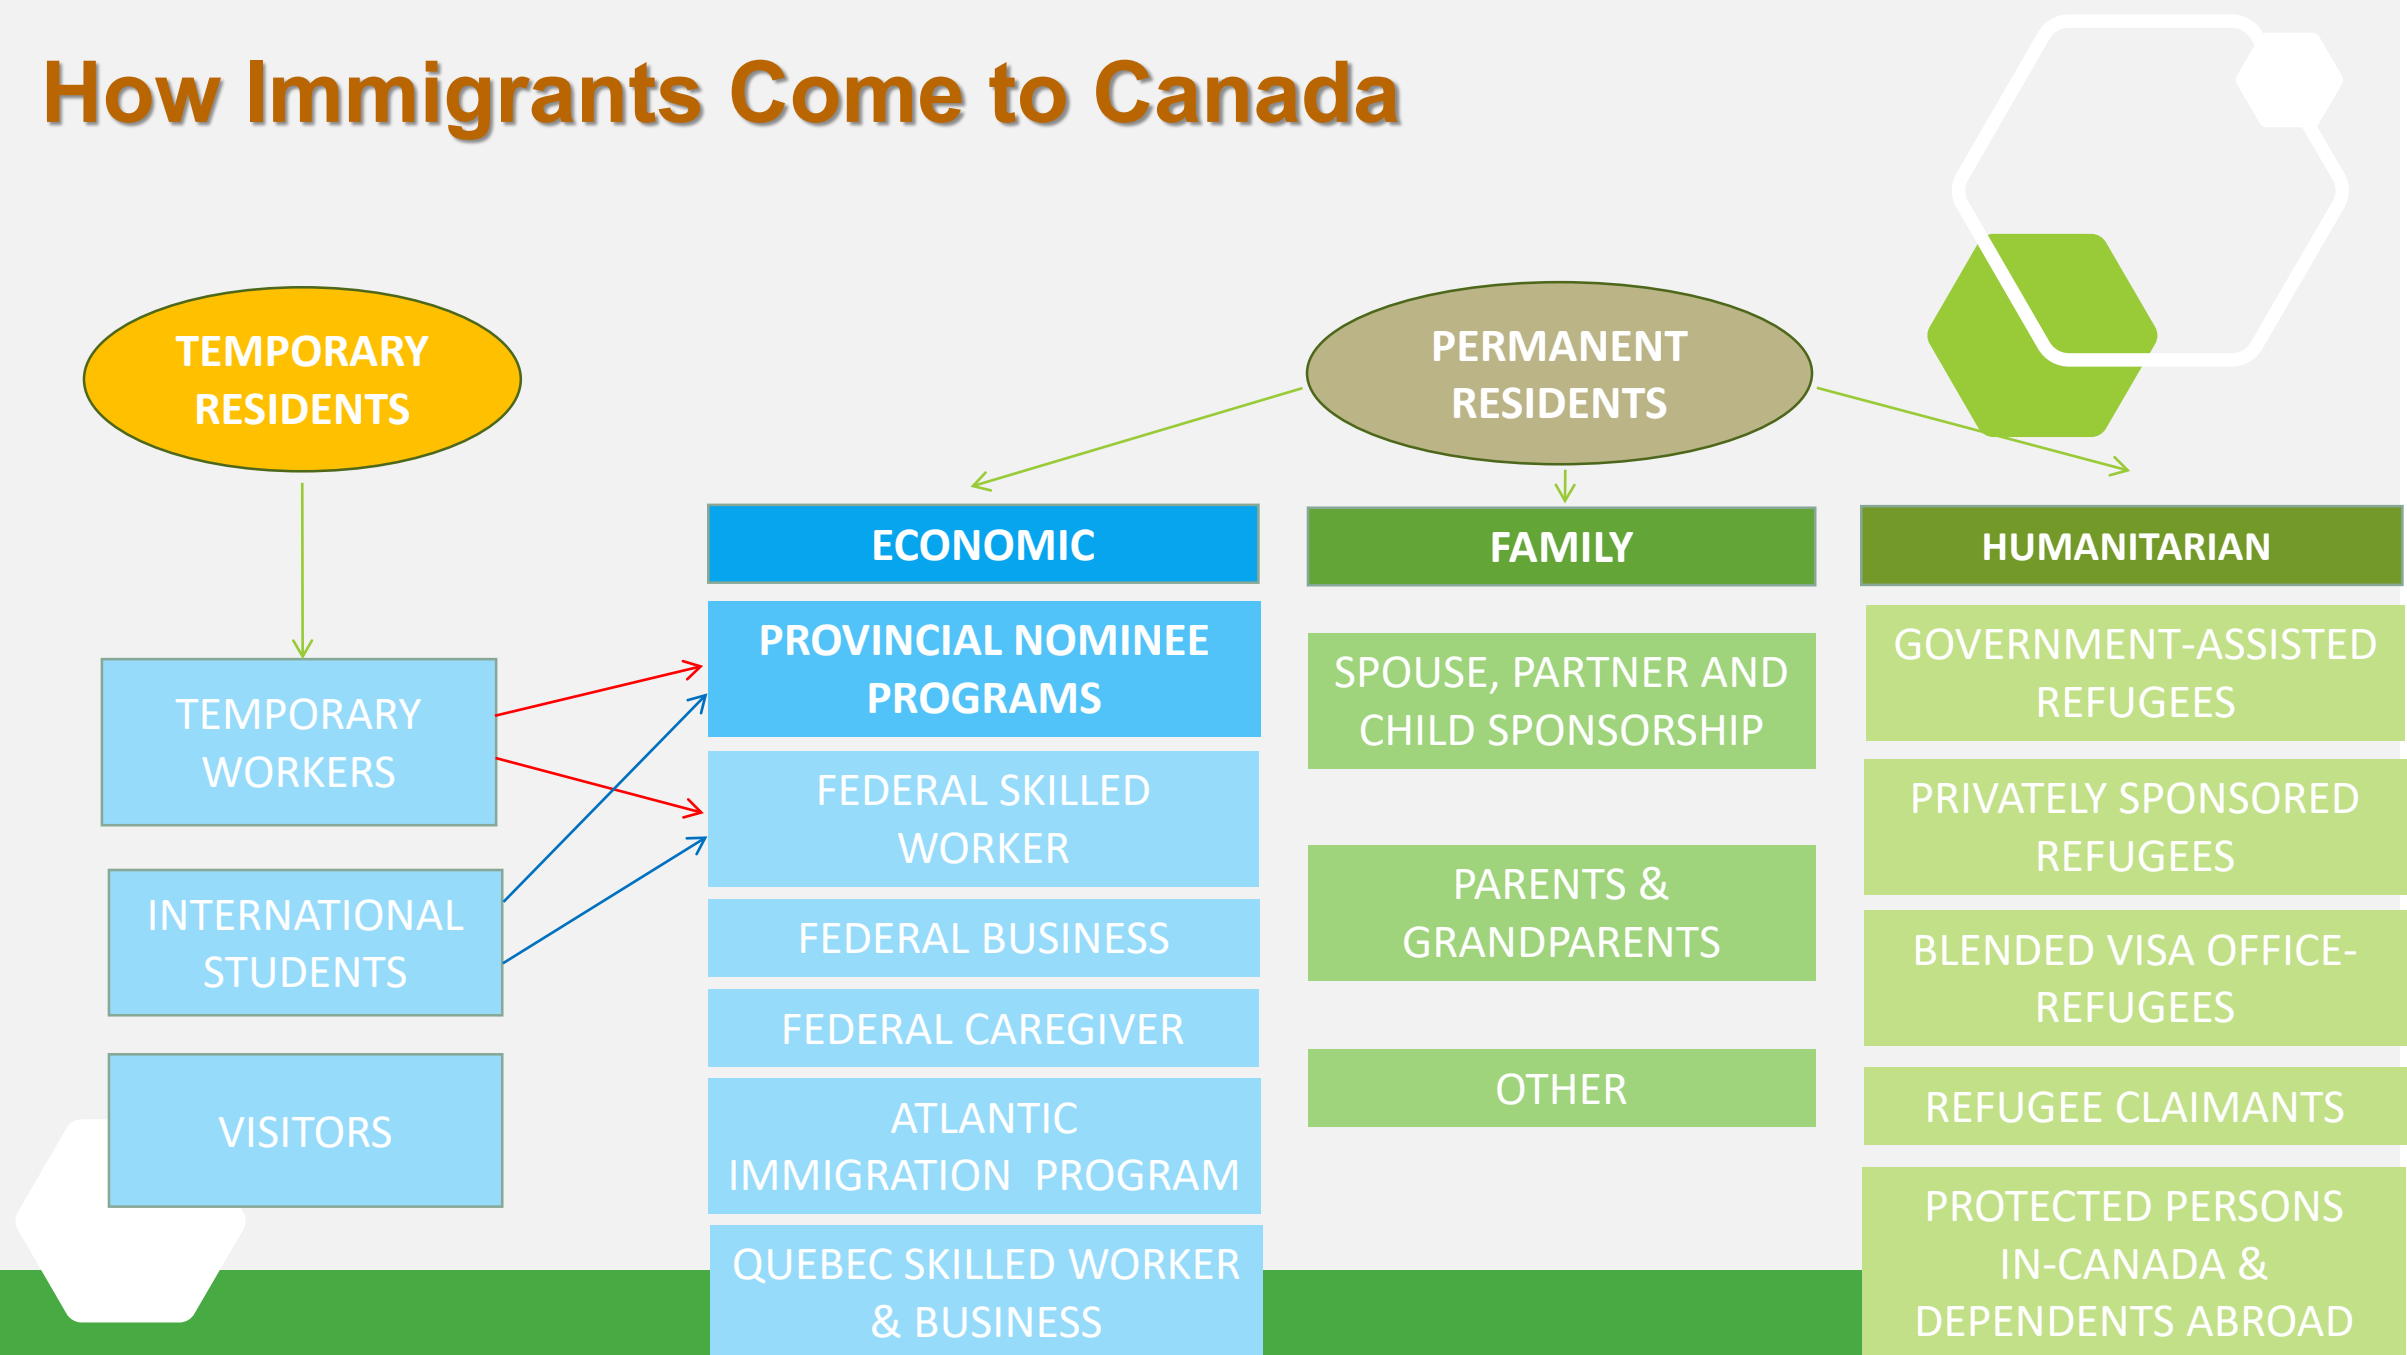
How Immigrants Come to Canada

TEMPORARY RESIDENTS

TEMPORARY WORKERS

INTERNATIONAL STUDENTS

VISITORS

PERMANENT RESIDENTS

ECONOMIC

PROVINCIAL NOMINEE PROGRAMS

FEDERAL SKILLED WORKER

FEDERAL BUSINESS

FEDERAL CAREGIVER

ATLANTIC IMMIGRATION PROGRAM

QUEBEC SKILLED WORKER & BUSINESS

FAMILY

SPOUSE, PARTNER AND CHILD SPONSORSHIP

PARENTS & GRANDPARENTS

OTHER

HUMANITARIAN

GOVERNMENT-ASSISTED REFUGEES

PRIVATELY SPONSORED REFUGEES

BLENDED VISA OFFICE-REFUGEES

REFUGEE CLAIMANTS

PROTECTED PERSONS IN-CANADA & DEPENDENTS ABROAD